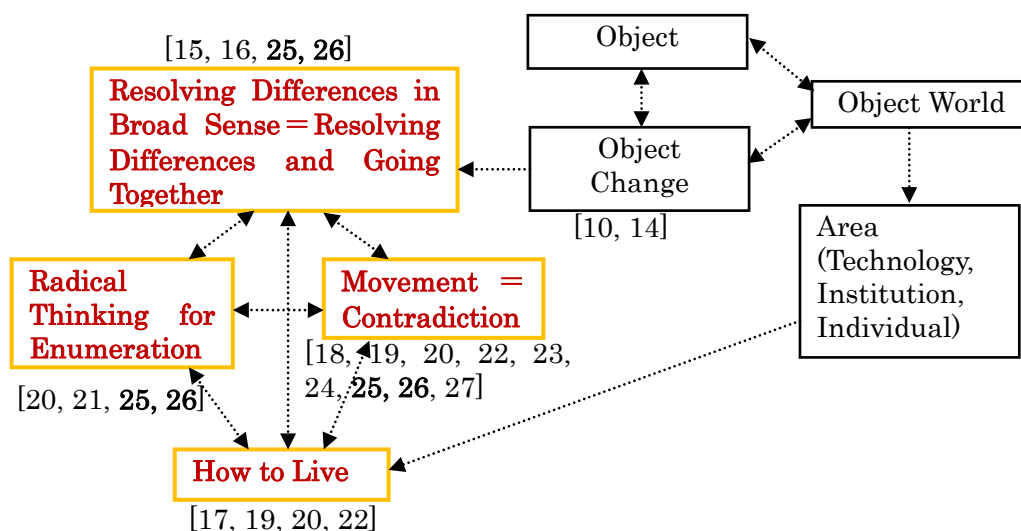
[15, 16, **25, 26**]

Resolving Differences in Broad Sense＝Resolving Differences and Going Together

Object

Object Change

[10, 14]

Object World

Area (Technology, Institution, Individual)

Radical Thinking for Enumeration

[20, 21, **25, 26**]

Movement ＝ Contradiction

[18, 19, 20, 22, 23, 24, **25, 26**, 27]

How to Live

[17, 19, 20, 22]